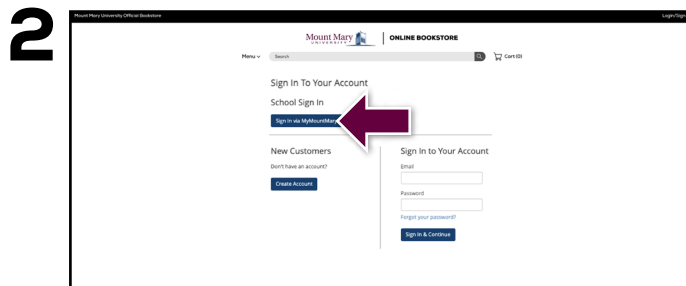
2

Mount Mary University Official Bookstore

Login/Sign

Mount Mary UNIVERSITY

ONLINE BOOKSTORE

Menu

Search

Cart (0)

Sign In To Your Account

School Sign In

Sign In via MyMountMary

New Customers

Don't have an account?

Create Account

Sign In to Your Account

Email

Password

Forgot your password?

Sign In & Continue